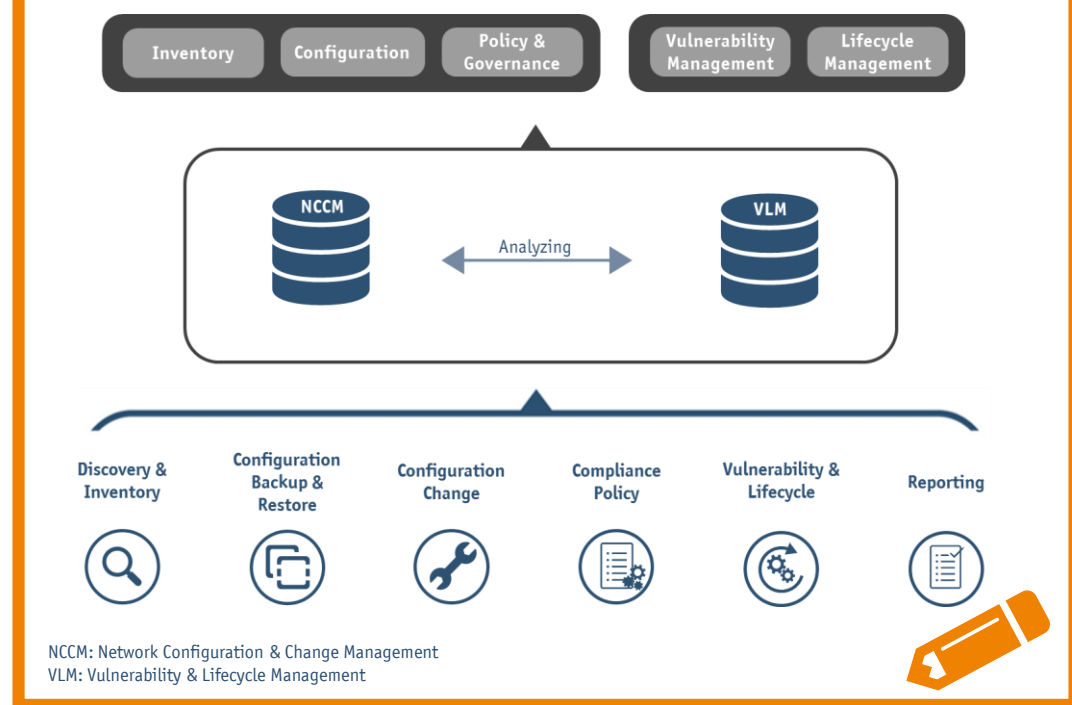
Inventory

Configuration

Policy & Governance

Vulnerability Management

Lifecycle Management

NCCM

Analyzing

VLM

Discovery & Inventory

Configuration Backup & Restore

Configuration Change

Compliance Policy

Vulnerability & Lifecycle

Reporting

NCCM: Network Configuration & Change Management
VLM: Vulnerability & Lifecycle Management